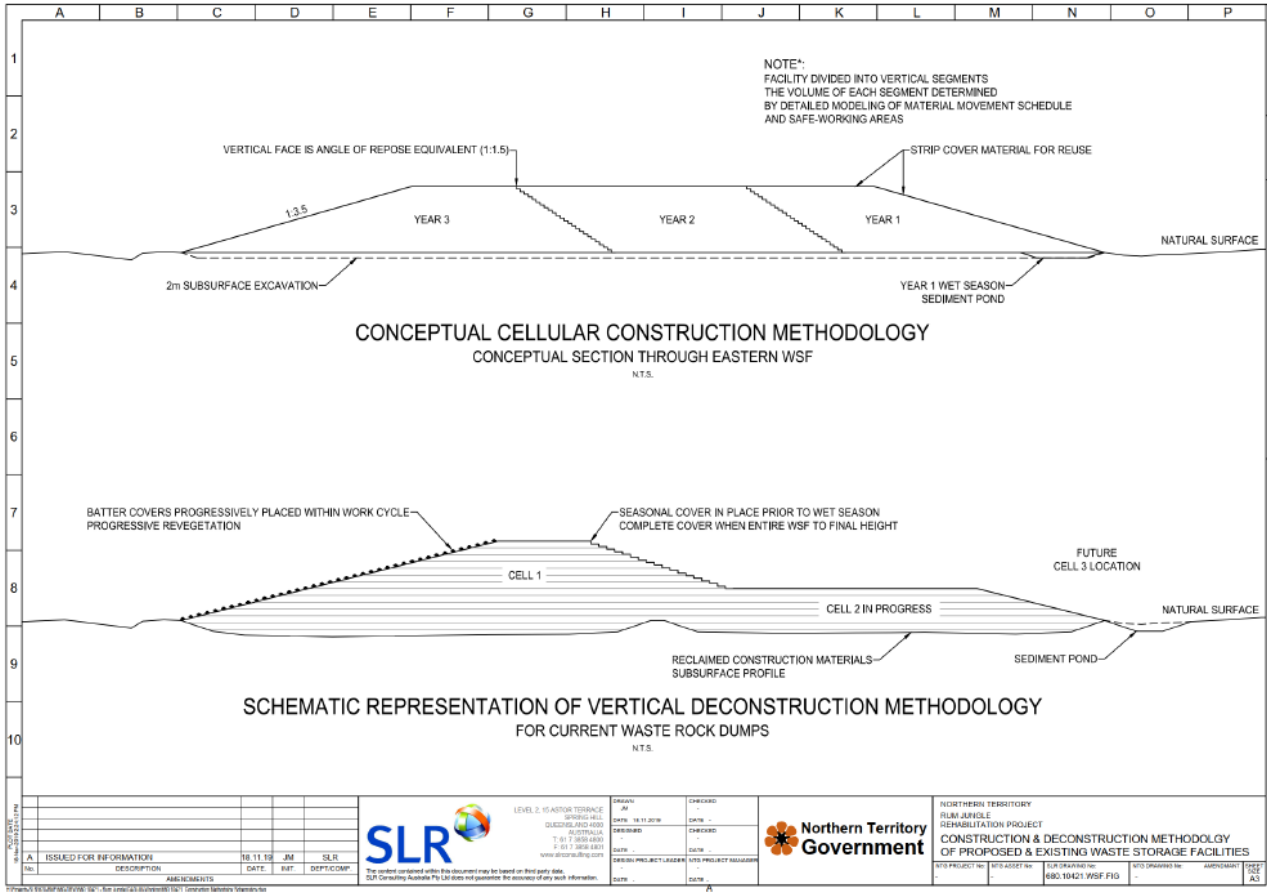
A B C D E F G H I J K L M N O P

1 2 3 4 5 6 7 8 9 10

NOTE*:
FACILITY DIVIDED INTO VERTICAL SEGMENTS
THE VOLUME OF EACH SEGMENT DETERMINED
BY DETAILED MODELING OF MATERIAL MOVEMENT SCHEDULE
AND SAFE-WORKING AREAS

VERTICAL FACE IS ANGLE OF REPOSE EQUIVALENT (1:1.5)

STRIP COVER MATERIAL FOR REUSE

1:3.5

YEAR 3

YEAR 2

YEAR 1

NATURAL SURFACE

2m SUBSURFACE EXCAVATION

YEAR 1 WET SEASON SEDIMENT POND

CONCEPTUAL CELLULAR CONSTRUCTION METHODOLOGY
CONCEPTUAL SECTION THROUGH EASTERN WSF
N.T.S.

BATTER COVERS PROGRESSIVELY PLACED WITHIN WORK CYCLE PROGRESSIVE REVEGETATION

SEASONAL COVER IN PLACE PRIOR TO WET SEASON
COMPLETE COVER WHEN ENTIRE WSF TO FINAL HEIGHT

FUTURE CELL 3 LOCATION

CELL 1

CELL 2 IN PROGRESS

NATURAL SURFACE

RECLAIMED CONSTRUCTION MATERIALS SUBSURFACE PROFILE

SEDIMENT POND

SCHEMATIC REPRESENTATION OF VERTICAL DECONSTRUCTION METHODOLOGY
FOR CURRENT WASTE ROCK DUMPS
N.T.S.

| No. | DESCRIPTION | DATE. | INIT. | DEPT/COMP. |
|---|---|---|---|---|
| A | ISSUED FOR INFORMATION | 18.11.19 | JM | SLR |
| | AMENDMENTS | | | |

SLR
LEVEL 2, 15 ASTOR TERRACE SPRING HILL QUEENSLAND 4000 AUSTRALIA T: 61 7 3858 4800 F: 61 7 3858 4801 www.slrconsulting.com
The content contained within this document may be based on third party data. SLR Consulting Australia Pty Ltd does not guarantee the accuracy of any such information.

DRAWN JM
DATE 18.11.2019
CHECKED -
DATE -
DESIGNED -
DATE -
CHECKED -
DATE -
DESIGN PROJECT LEADER -
DATE -
NTG PROJECT MANAGER -
DATE -

Northern Territory Government

NORTHERN TERRITORY
RUM JUNGLE
REHABILITATION PROJECT
CONSTRUCTION & DECONSTRUCTION METHODOLOGY OF PROPOSED & EXISTING WASTE STORAGE FACILITIES

NTG PROJECT No. - | NTG ASSET No. - | SLR DRAWING No. 680.10421.WSF.FIG | NTG DRAWING No. - | AMENDMENT | SHEET SIZE A3

PLOT DATE: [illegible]
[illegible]